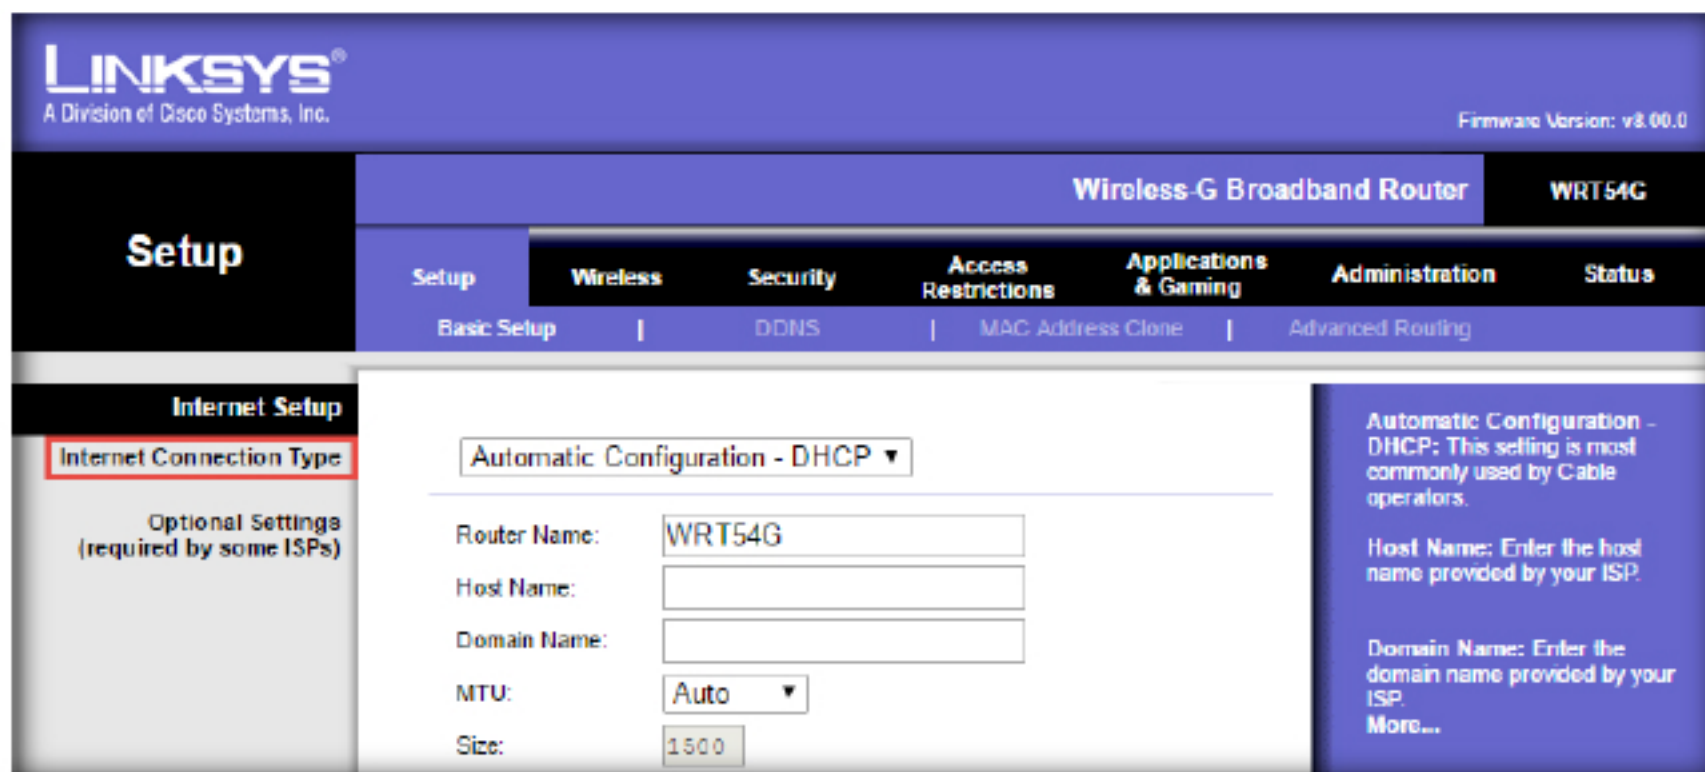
LINKSYS®
A Division of Cisco Systems, Inc.

Firmware Version: v8.00.0

Setup

Wireless-G Broadband Router

WRT54G

Setup | Wireless | Security | Access Restrictions | Applications & Gaming | Administration | Status

Basic Setup | DDNS | MAC Address Clone | Advanced Routing

Internet Setup

Internet Connection Type

Optional Settings (required by some ISPs)

Automatic Configuration - DHCP ▾

Router Name: WRT54G

Host Name:

Domain Name:

MTU: Auto ▾

Size: 1500

Automatic Configuration - DHCP: This setting is most commonly used by Cable operators.

Host Name: Enter the host name provided by your ISP.

Domain Name: Enter the domain name provided by your ISP.

More...